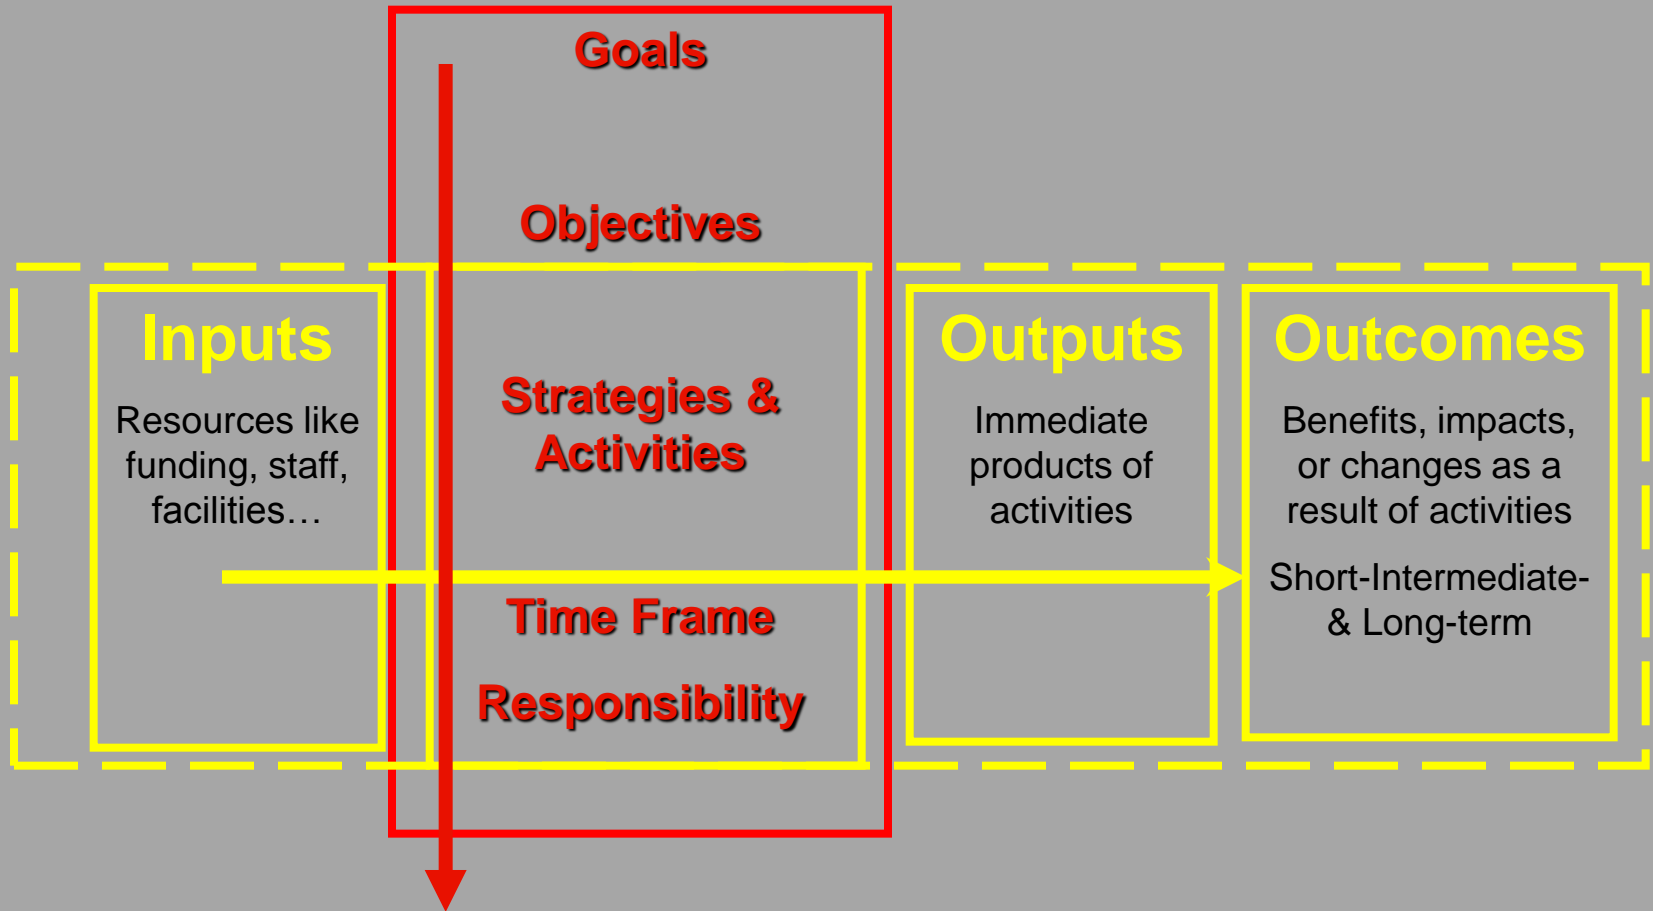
Goals

Objectives

Inputs

Resources like funding, staff, facilities…

Strategies & Activities

Time Frame

Responsibility

Outputs

Immediate products of activities

Outcomes

Benefits, impacts, or changes as a result of activities

Short-Intermediate- & Long-term